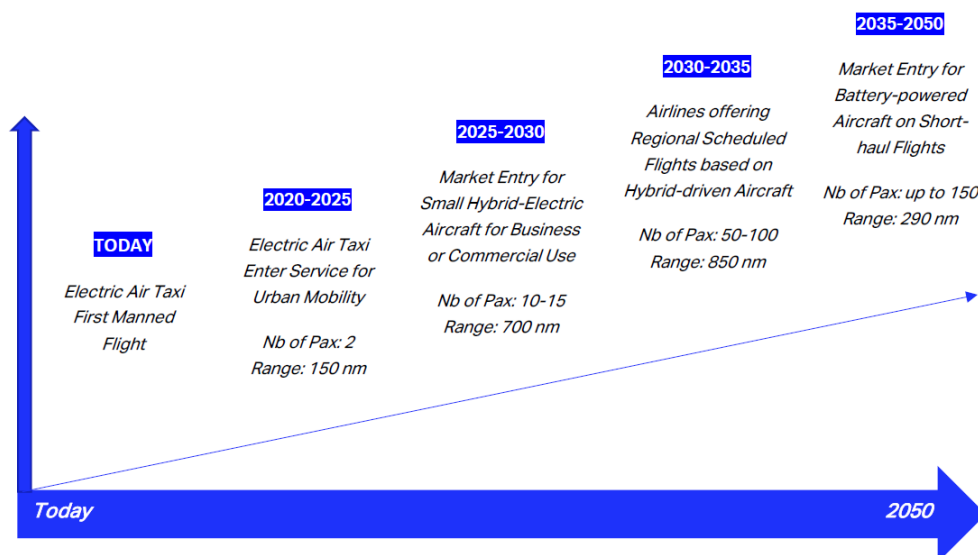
TODAY

Electric Air Taxi First Manned Flight

2020-2025

Electric Air Taxi Enter Service for Urban Mobility

Nb of Pax: 2
Range: 150 nm

2025-2030

Market Entry for Small Hybrid-Electric Aircraft for Business or Commercial Use

Nb of Pax: 10-15
Range: 700 nm

2030-2035

Airlines offering Regional Scheduled Flights based on Hybrid-driven Aircraft

Nb of Pax: 50-100
Range: 850 nm

2035-2050

Market Entry for Battery-powered Aircraft on Short-haul Flights

Nb of Pax: up to 150
Range: 290 nm

Today

2050